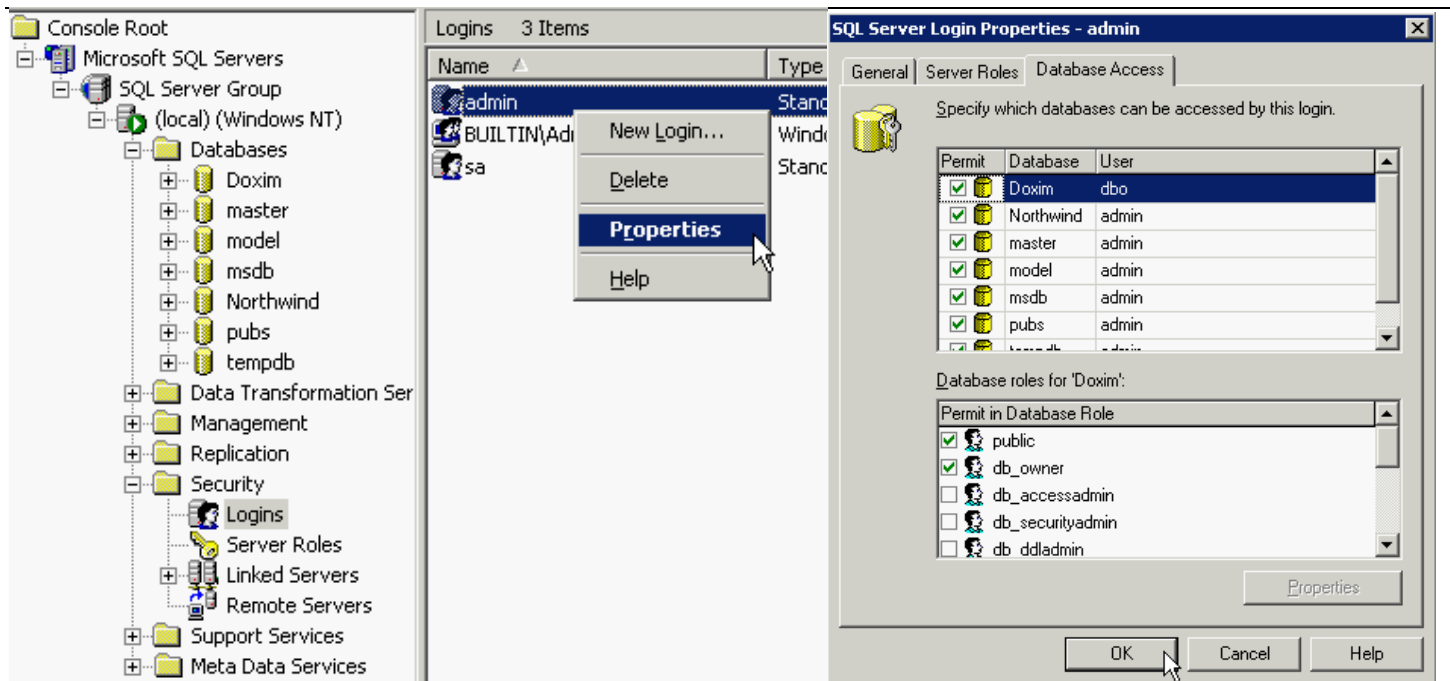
Console Root
Microsoft SQL Servers
SQL Server Group
(local) (Windows NT)
Databases
Doxim
master
model
msdb
Northwind
pubs
tempdb
Data Transformation Ser
Management
Replication
Security
Logins
Server Roles
Linked Servers
Remote Servers
Support Services
Meta Data Services

Logins 3 Items

| Name | Type |
|---|---|
| admin | Stand |
| BUILTIN\Ad | Windo |
| sa | Stand |

New Login...
Delete
Properties
Help

SQL Server Login Properties - admin

General | Server Roles | Database Access

Specify which databases can be accessed by this login.

| Permit | Database | User |
|---|---|---|
| ☑ | Doxim | dbo |
| ☑ | Northwind | admin |
| ☑ | master | admin |
| ☑ | model | admin |
| ☑ | msdb | admin |
| ☑ | pubs | admin |
| ☑ | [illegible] | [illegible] |

Database roles for 'Doxim':

| Permit in Database Role |
|---|
| ☑ public |
| ☑ db_owner |
| ☐ db_accessadmin |
| ☐ db_securityadmin |
| ☐ db_ddladmin |

Properties

OK Cancel Help